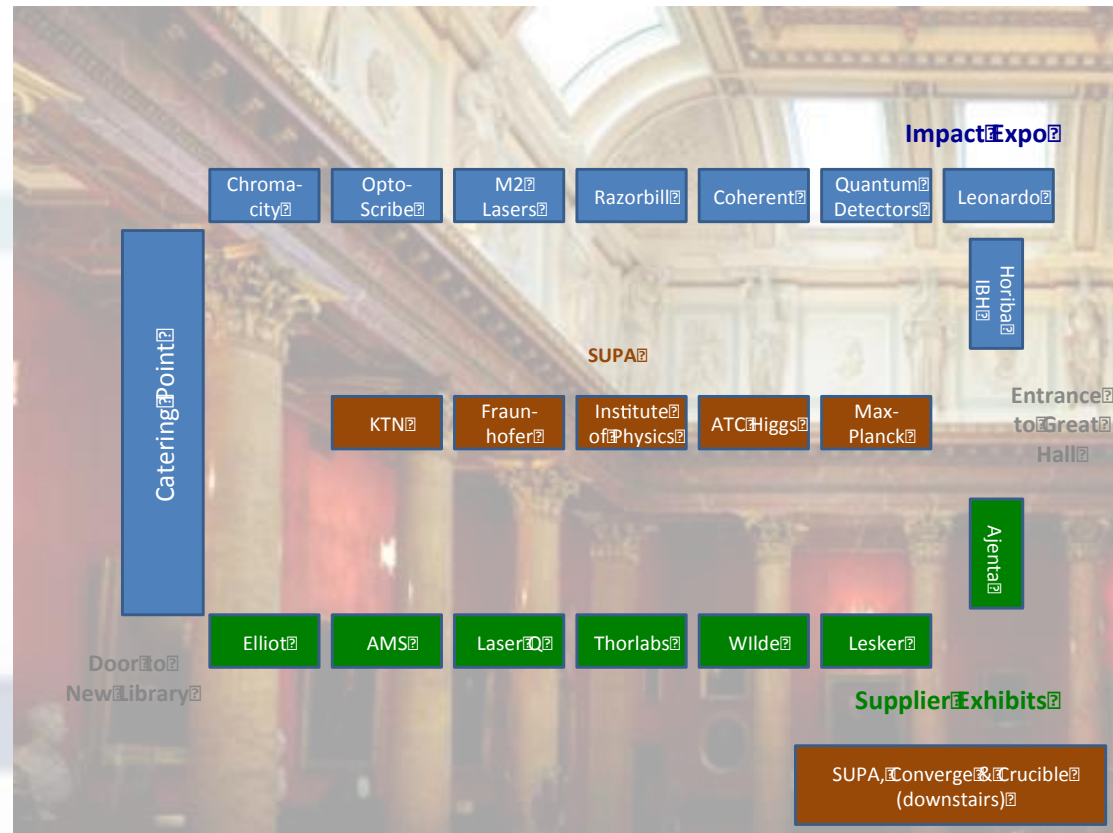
Impact Expo

Chroma-city

Opto-Scribe

M2 Lasers

Razorbill

Coherent

Quantum Detectors

Leonardo

Horiba IBH

Catering Point

SUPA

KTN

Fraunhofer

Institute of Physics

ATC Higgs

Max-Planck

Entrance to Great Hall

Ajenta

Elliot

AMS

Laser IQ

Thorlabs

WIlde

Lesker

Door to New Library

Supplier Exhibits

SUPA, Converge & Crucible (downstairs)